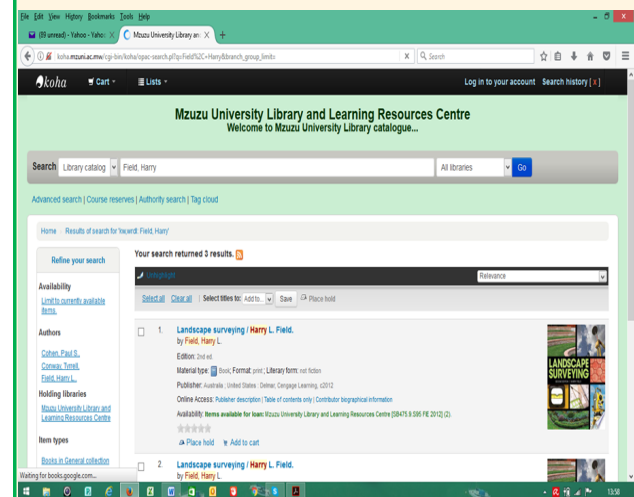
File Edit View History Bookmarks Tools Help

(89 unread) - Yahoo - Yahoo × | Mzuzu University Library an × | +

koha.mzuni.ac.mw/cgi-bin/koha/opac-search.pl?q=Field%2C+Harry&branch_group_limit=

Search

koha | Cart | Lists

Log in to your account | Search history [x]

Mzuzu University Library and Learning Resources Centre
Welcome to Mzuzu University Library catalogue...

Search | Library catalog | Field, Harry | All libraries | Go

Advanced search | Course reserves | Authority search | Tag cloud

Home › Results of search for 'kw,wrdl: Field, Harry'

Refine your search

Availability
Limit to currently available items.

Authors
Cohen, Paul S.,
Conway, Tyrell,
Field, Harry L.

Holding libraries
Mzuzu University Library and Learning Resources Centre

Item types
Books in General collection

Your search returned 3 results.

Unhighlight

Relevance

Select all | Clear all | Select titles to: Add to... | Save | Place hold

1. Landscape surveying / Harry L. Field.
by Field, Harry L.
Edition: 2nd ed.
Material type: Book; Format: print ; Literary form: not fiction
Publisher: Australia ; United States : Delmar, Cengage Learning, c2012
Online Access: Publisher description | Table of contents only | Contributor biographical information
Availability: Items available for loan: Mzuzu University Library and Learning Resources Centre [SB475.9.S95 FIE 2012] (2).
Place hold | Add to cart

LANDSCAPE SURVEYING

2. Landscape surveying / Harry L. Field.
by Field, Harry L.

Waiting for books.google.com...

13:58